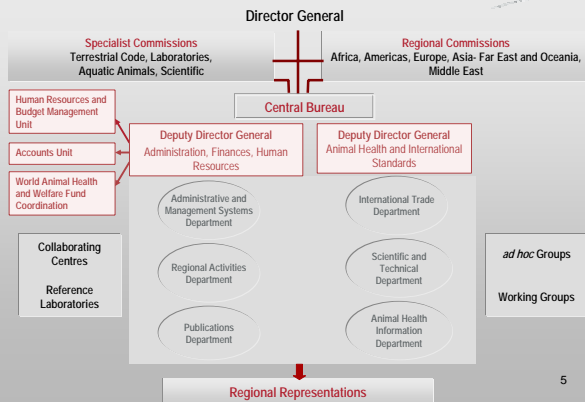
Director General

Specialist Commissions
Terrestrial Code, Laboratories, Aquatic Animals, Scientific

Regional Commissions
Africa, Americas, Europe, Asia- Far East and Oceania, Middle East

Central Bureau

Human Resources and Budget Management Unit

Accounts Unit

World Animal Health and Welfare Fund Coordination

Deputy Director General
Administration, Finances, Human Resources

Deputy Director General
Animal Health and International Standards

Administrative and Management Systems Department

International Trade Department

Regional Activities Department

Scientific and Technical Department

Publications Department

Animal Health Information Department

Collaborating Centres

Reference Laboratories

*ad hoc* Groups

Working Groups

Regional Representations

5